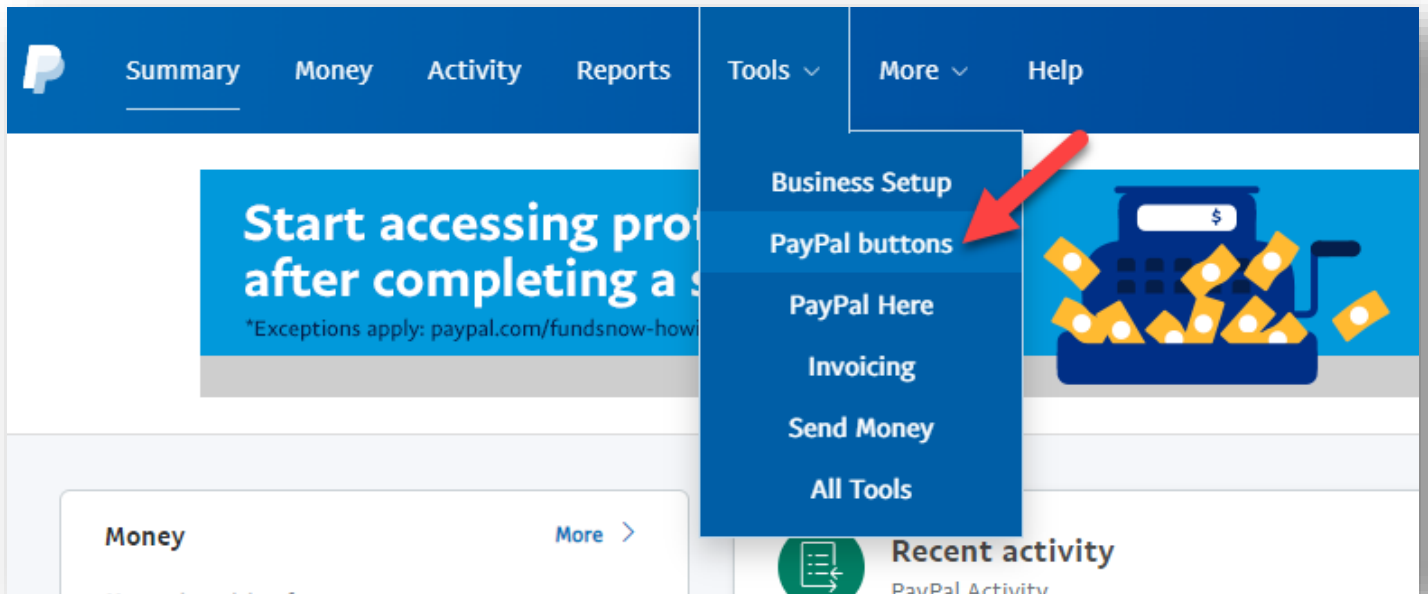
Summary Money Activity Reports Tools More Help

Business Setup
PayPal buttons
PayPal Here
Invoicing
Send Money
All Tools

Start accessing prof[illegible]
after completing a s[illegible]
*Exceptions apply: paypal.com/fundsnow-howi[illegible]

$

Money
More

Recent activity
PayPal Activity